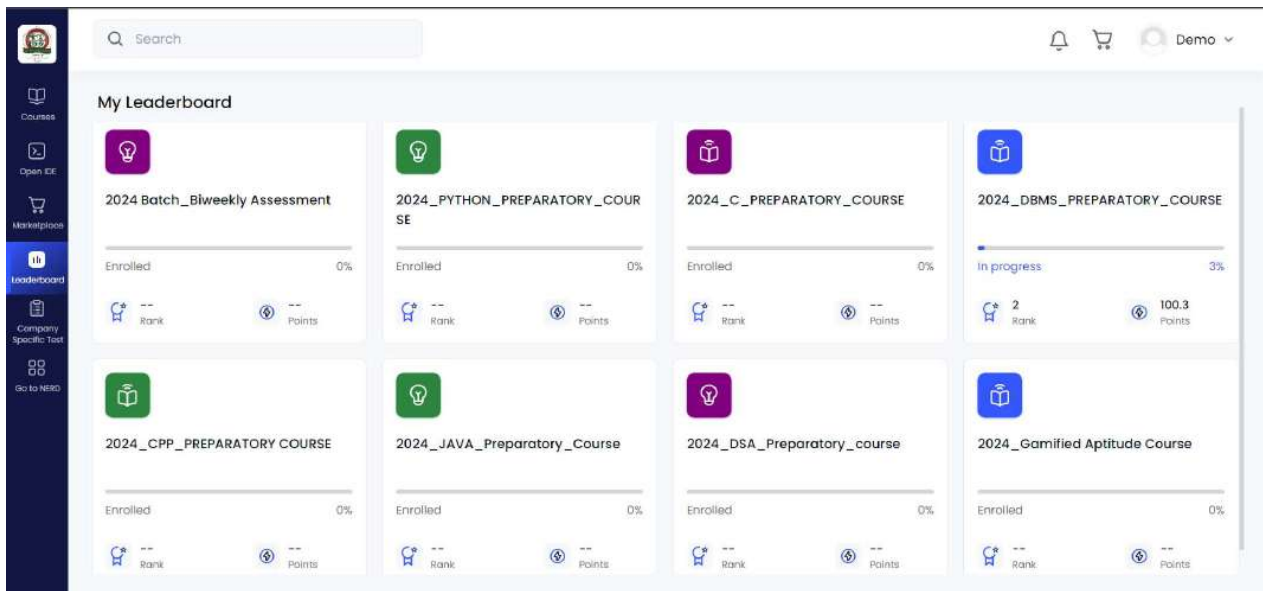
Courses
Open IDE
Marketplace
Leaderboard
Company Specific Test
Go to NERD

Search

Demo

My Leaderboard

2024 Batch_Biweekly Assessment
Enrolled 0%
-- Rank
-- Points

2024_PYTHON_PREPARATORY_COURSE
Enrolled 0%
-- Rank
-- Points

2024_C_PREPARATORY_COURSE
Enrolled 0%
-- Rank
-- Points

2024_DBMS_PREPARATORY_COURSE
In progress 3%
2 Rank
100.3 Points

2024_CPP_PREPARATORY COURSE
Enrolled 0%
-- Rank
-- Points

2024_JAVA_Preparatory_Course
Enrolled 0%
-- Rank
-- Points

2024_DSA_Preparatory_course
Enrolled 0%
-- Rank
-- Points

2024_Gamified Aptitude Course
Enrolled 0%
-- Rank
-- Points